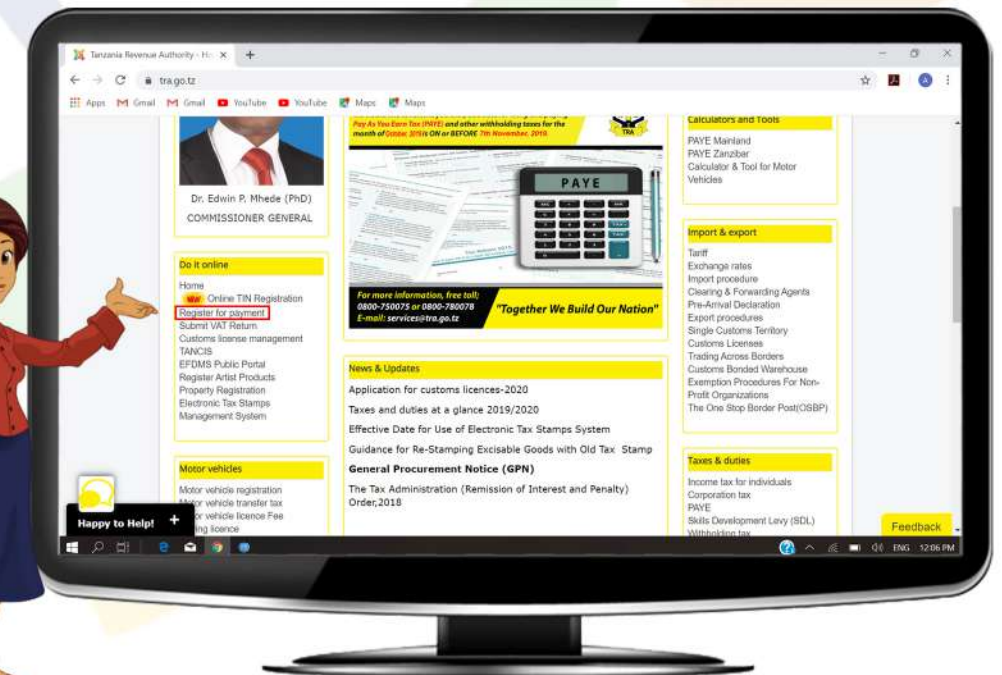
Tanzania Revenue Authority - Ho ×
+
tra.go.tz
Apps Gmail Gmail YouTube YouTube Maps Maps

Dr. Edwin P. Mhede (PhD)
COMMISSIONER GENERAL

Do it online
Home
NEW Online TIN Registration
Register for payment
Submit VAT Return
Customs license management
TANCIS
EFDMS Public Portal
Register Artist Products
Property Registration
Electronic Tax Stamps Management System

Motor vehicles
Motor vehicle registration
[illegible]tor vehicle transfer tax
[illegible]r vehicle licence Fee
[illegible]ing licence

Pay As You Earn Tax (PAYE) and other withholding taxes for the month of October 2019 is ON or BEFORE 7th November, 2019.
TRA
PAYE
For more information, free toll; 0800-750075 or 0800-780078
E-mail: services@tra.go.tz
"Together We Build Our Nation"

News & Updates
Application for customs licences-2020
Taxes and duties at a glance 2019/2020
Effective Date for Use of Electronic Tax Stamps System
Guidance for Re-Stamping Excisable Goods with Old Tax Stamp
General Procurement Notice (GPN)
The Tax Administration (Remission of Interest and Penalty) Order,2018

Calculators and Tools
PAYE Mainland
PAYE Zanzibar
Calculator & Tool for Motor Vehicles

Import & export
Tariff
Exchange rates
Import procedure
Clearing & Forwarding Agents
Pre-Arrival Declaration
Export procedures
Single Customs Territory
Customs Licenses
Trading Across Borders
Customs Bonded Warehouse
Exemption Procedures For Non-Profit Organizations
The One Stop Border Post(OSBP)

Taxes & duties
Income tax for individuals
Corporation tax
PAYE
Skills Development Levy (SDL)
Withholding tax

Feedback
Happy to Help! +
ENG 12:06 PM